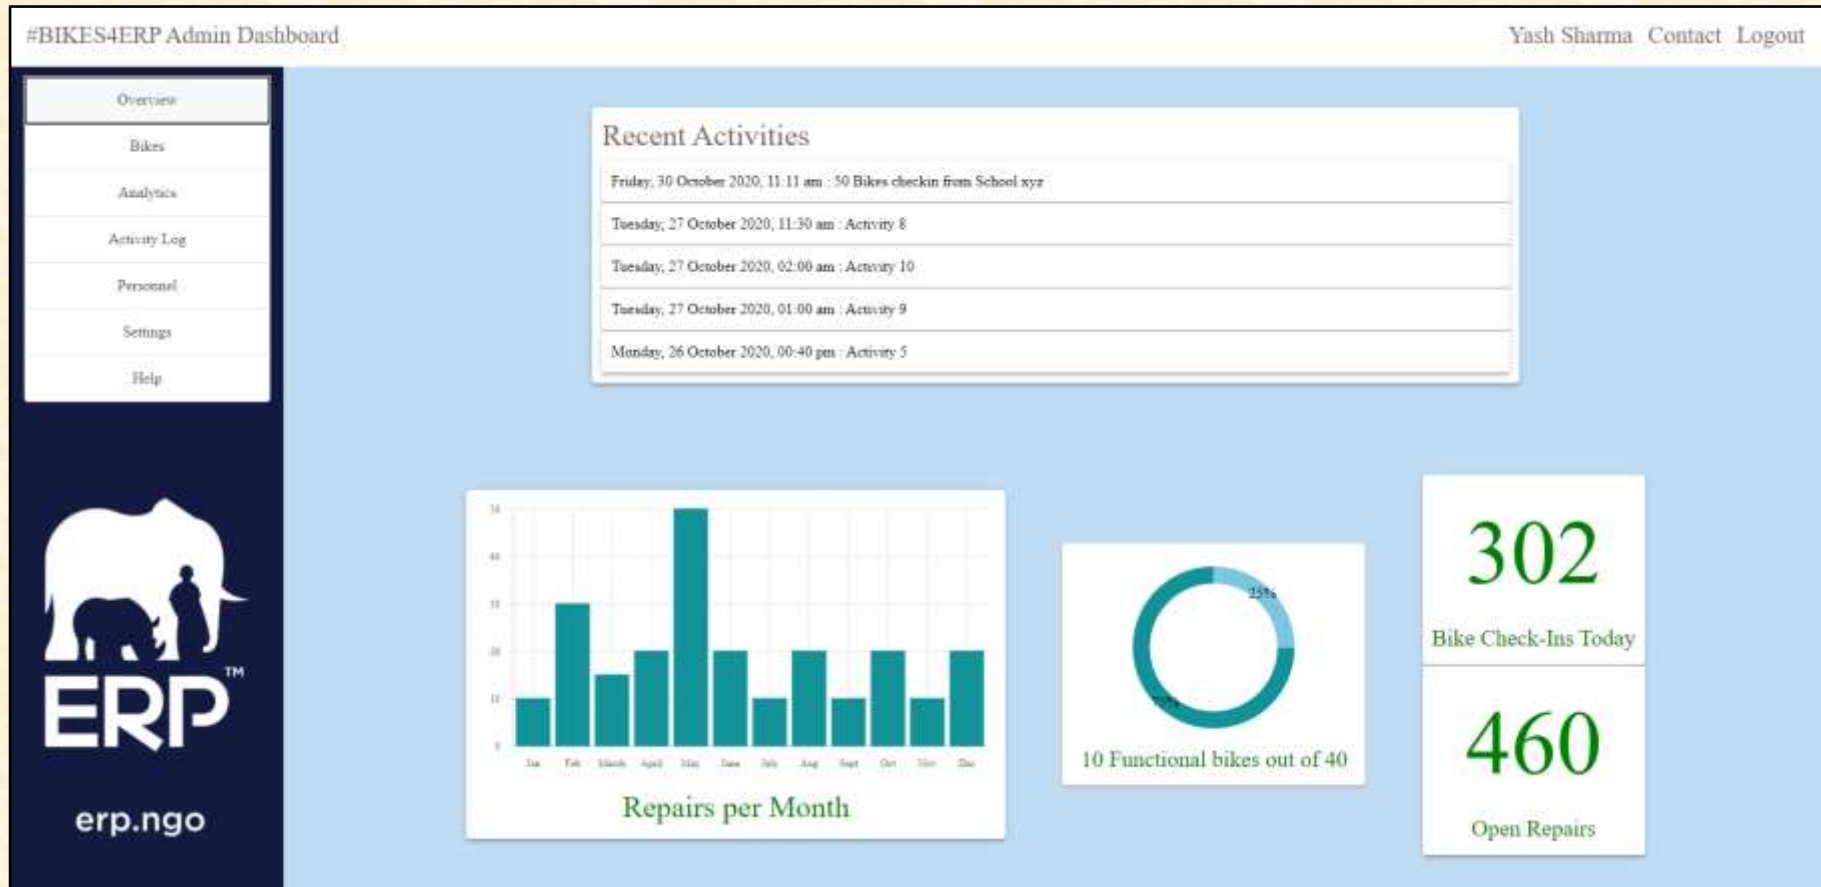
#BIKES4ERP Admin Dashboard

Yash Sharma Contact Logout

Overview
Bikes
Analytics
Activity Log
Personnel
Settings
Help

ERP™

erp.ngo

Recent Activities

Friday, 30 October 2020, 11:11 am : 50 Bikes checkin from School xyz

Tuesday, 27 October 2020, 11:30 am : Activity 8

Tuesday, 27 October 2020, 02:00 am : Activity 10

Tuesday, 27 October 2020, 01:00 am : Activity 9

Monday, 26 October 2020, 00:40 pm : Activity 5

50
40
30
20
10
0

Jan Feb March April May June July Aug Sept Oct Nov Dec

Repairs per Month

25%
75%

10 Functional bikes out of 40

302

Bike Check-Ins Today

460

Open Repairs